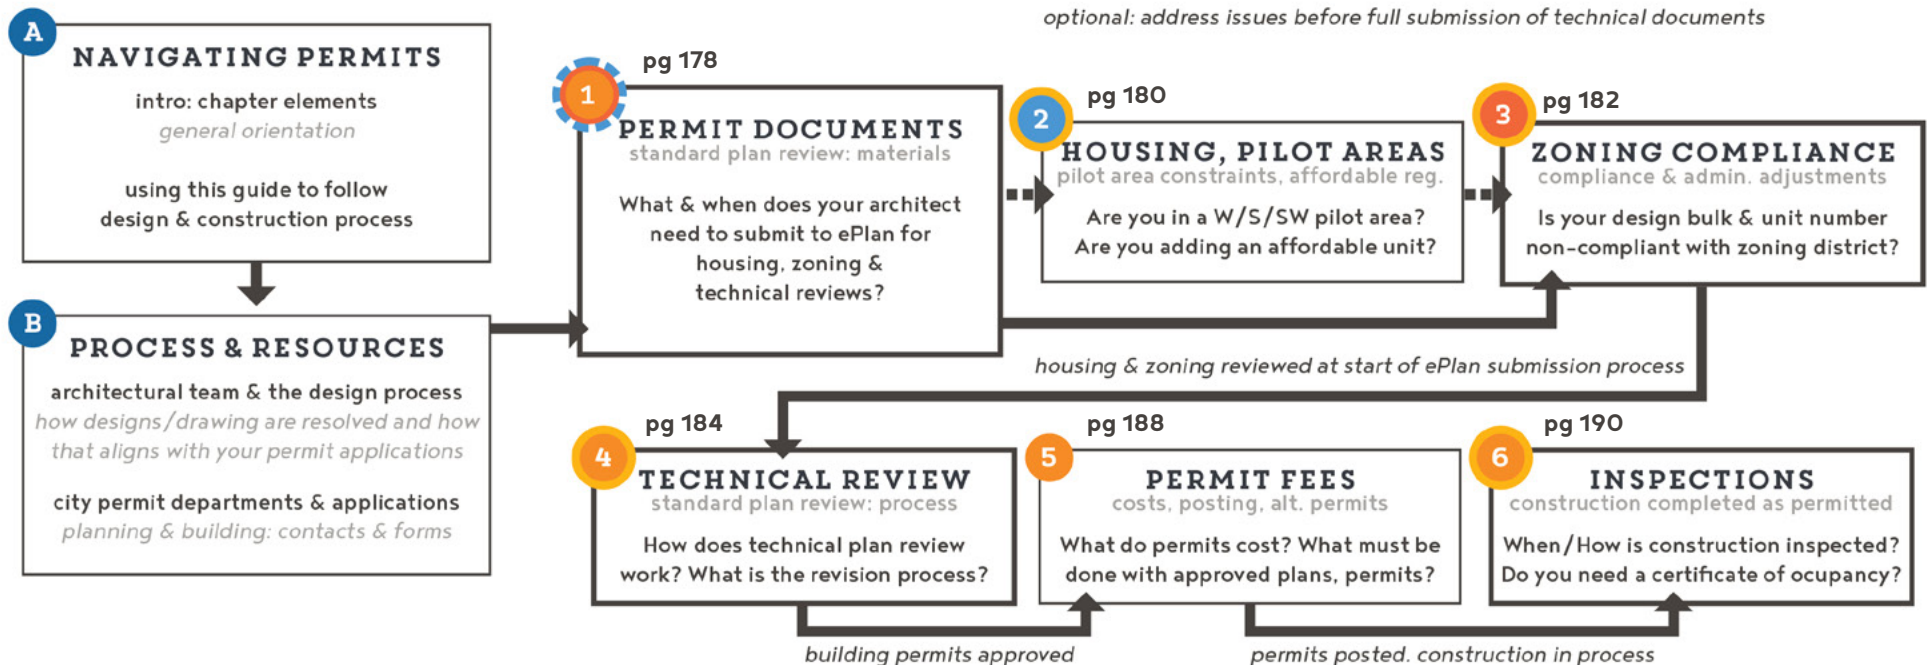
optional: address issues before full submission of technical documents

A

NAVIGATING PERMITS

intro: chapter elements
general orientation

using this guide to follow design & construction process

B

PROCESS & RESOURCES

architectural team & the design process
how designs/drawing are resolved and how that aligns with your permit applications

city permit departments & applications
planning & building: contacts & forms

1 pg 178

PERMIT DOCUMENTS
standard plan review: materials

What & when does your architect need to submit to ePlan for housing, zoning & technical reviews?

2 pg 180

HOUSING, PILOT AREAS
pilot area constraints, affordable reg.

Are you in a W/S/SW pilot area? Are you adding an affordable unit?

3 pg 182

ZONING COMPLIANCE
compliance & admin. adjustments

Is your design bulk & unit number non-compliant with zoning district?

housing & zoning reviewed at start of ePlan submission process

4 pg 184

TECHNICAL REVIEW
standard plan review: process

How does technical plan review work? What is the revision process?

5 pg 188

PERMIT FEES
costs, posting, alt. permits

What do permits cost? What must be done with approved plans, permits?

6 pg 190

INSPECTIONS
construction completed as permitted

When/How is construction inspected? Do you need a certificate of ocupancy?

building permits approved

permits posted, construction in process